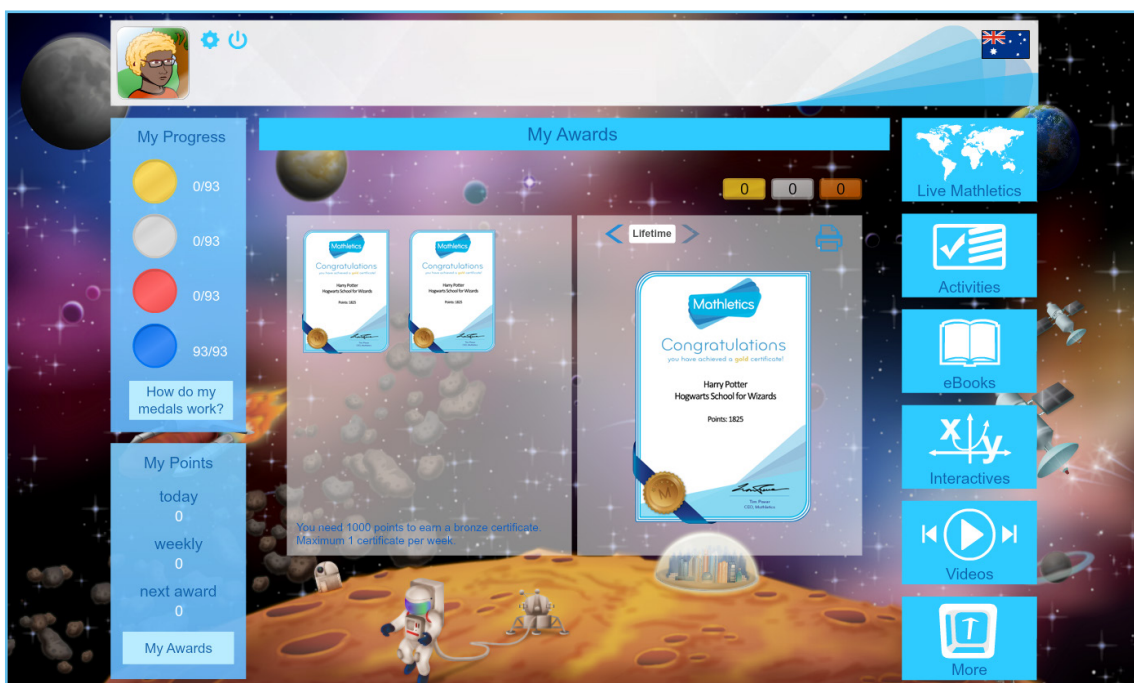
My Progress

0/93

0/93

0/93

93/93

How do my medals work?

My Points

today
0

weekly
0

next award
0

My Awards

My Awards

0 0 0

Mathletics
Congratulations
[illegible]
Harry Potter
Hogwarts School for Wizards
Points: 1825

Mathletics
Congratulations
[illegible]
Harry Potter
Hogwarts School for Wizards
Points: 1825

Lifetime

Mathletics
Congratulations
you have achieved a gold certificate!
Harry Potter
Hogwarts School for Wizards
Points: 1825
Tim Power
CEO, Mathletics

You need 1000 points to earn a bronze certificate.
Maximum 1 certificate per week.

Live Mathletics

Activities

eBooks

Interactives

Videos

More